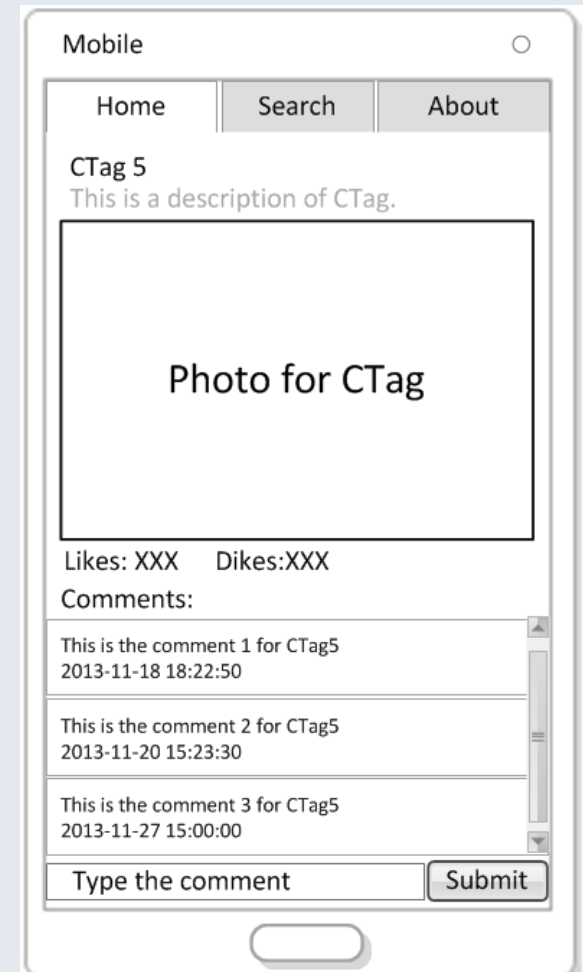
Mobile

Home Search About

CTag 5
This is a description of CTag.

Photo for CTag

Likes: XXX Dikes:XXX

Comments:

This is the comment 1 for CTag5
2013-11-18 18:22:50

This is the comment 2 for CTag5
2013-11-20 15:23:30

This is the comment 3 for CTag5
2013-11-27 15:00:00

Type the comment

Submit